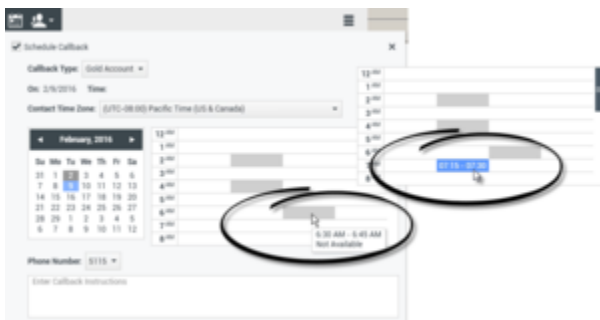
Schedule Callback

Callback Type: Gold Account

On: 2/9/2016 Time:

Contact Time Zone: (UTC-08:00) Pacific Time (US & Canada)

February, 2016

| Su | Mo | Tu | We | Th | Fr | Sa |
|---|---|---|---|---|---|---|
| 31 | 1 | 2 | 3 | 4 | 5 | 6 |
| 7 | 8 | 9 | 10 | 11 | 12 | 13 |
| 14 | 15 | 16 | 17 | 18 | 19 | 20 |
| 21 | 22 | 23 | 24 | 25 | 26 | 27 |
| 28 | 29 | 1 | 2 | 3 | 4 | 5 |
| 6 | 7 | 8 | 9 | 10 | 11 | 12 |

12 AM
1 AM
2 AM
3 AM
4 AM
5 AM
6 AM
7 AM
8 AM

6:30 AM - 6:45 AM
Not Available

Phone Number: 5115

Enter Callback Instructions

12 AM
1 AM
2 AM
3 AM
4 AM
5 AM
6 AM
7 AM
8

07:15 - 07:30